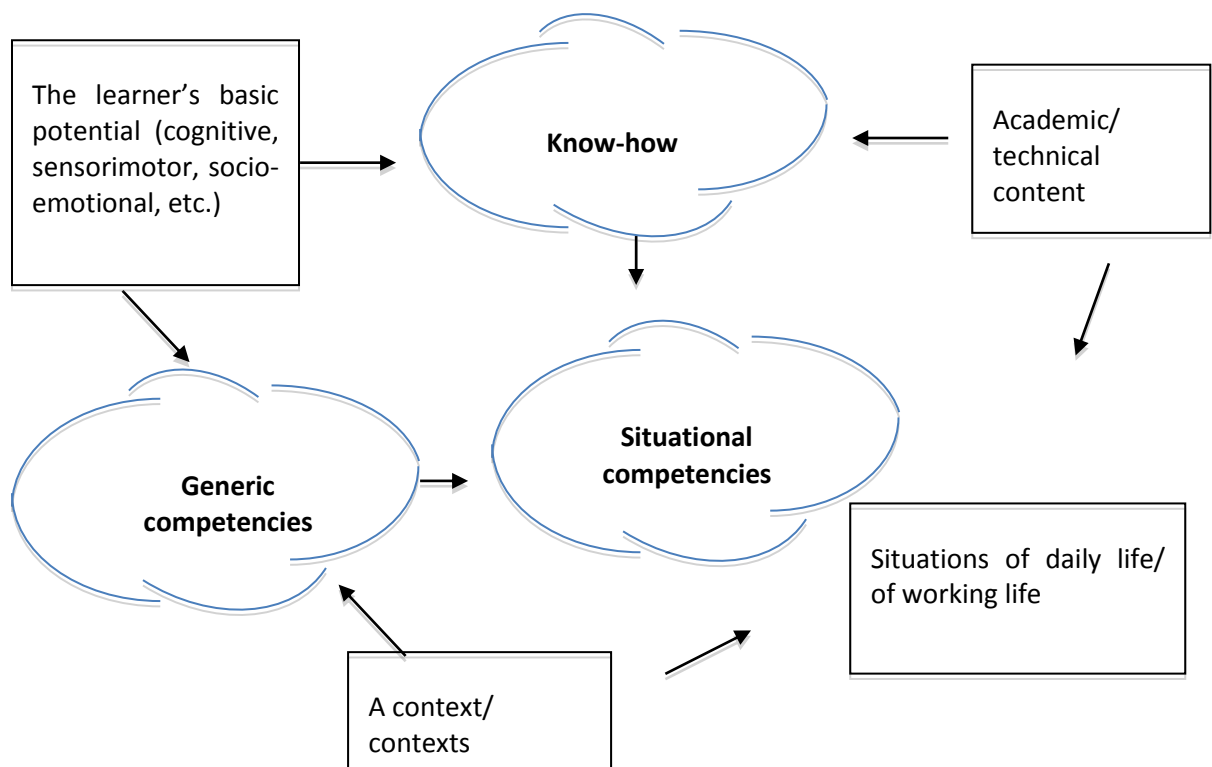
The learner's basic potential (cognitive, sensorimotor, socio-emotional, etc.)

Know-how

Academic/ technical content

Generic competencies

Situational competencies

Situations of daily life/ of working life

A context/ contexts